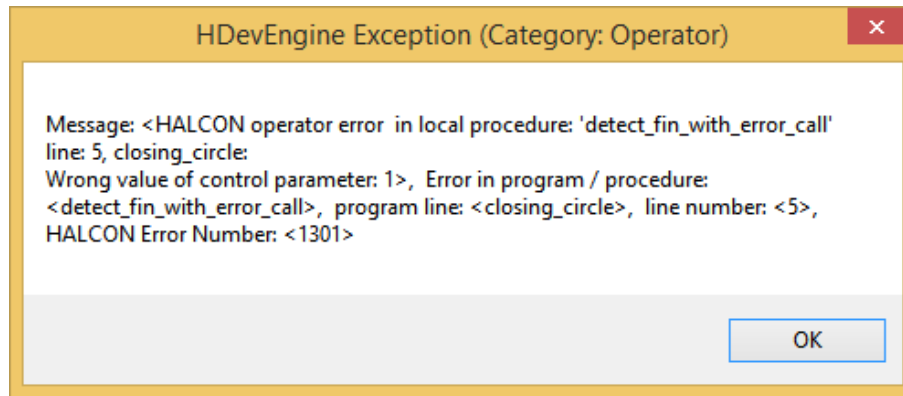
HDevEngine Exception (Category: Operator)

Message: <HALCON operator error in local procedure: 'detect_fin_with_error_call' line: 5, closing_circle:
Wrong value of control parameter: 1>, Error in program / procedure: <detect_fin_with_error_call>, program line: <closing_circle>, line number: <5>, HALCON Error Number: <1301>

OK